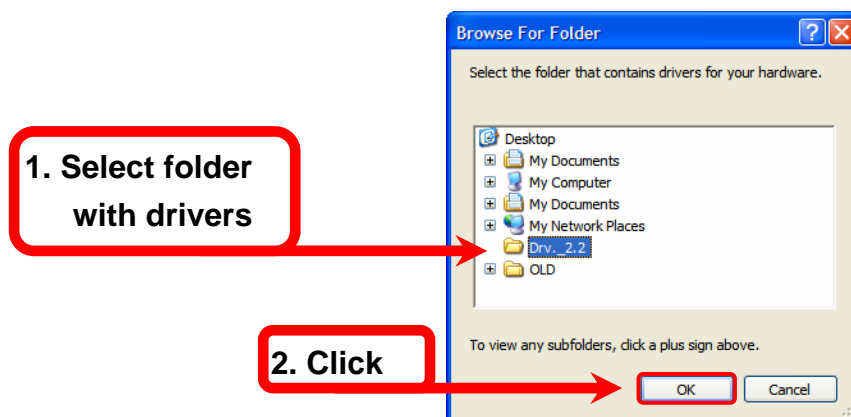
Browse For Folder

Select the folder that contains drivers for your hardware.

1. Select folder with drivers

Desktop
My Documents
My Computer
My Documents
My Network Places
Drv._2.2
OLD

To view any subfolders, click a plus sign above.

2. Click

OK
Cancel